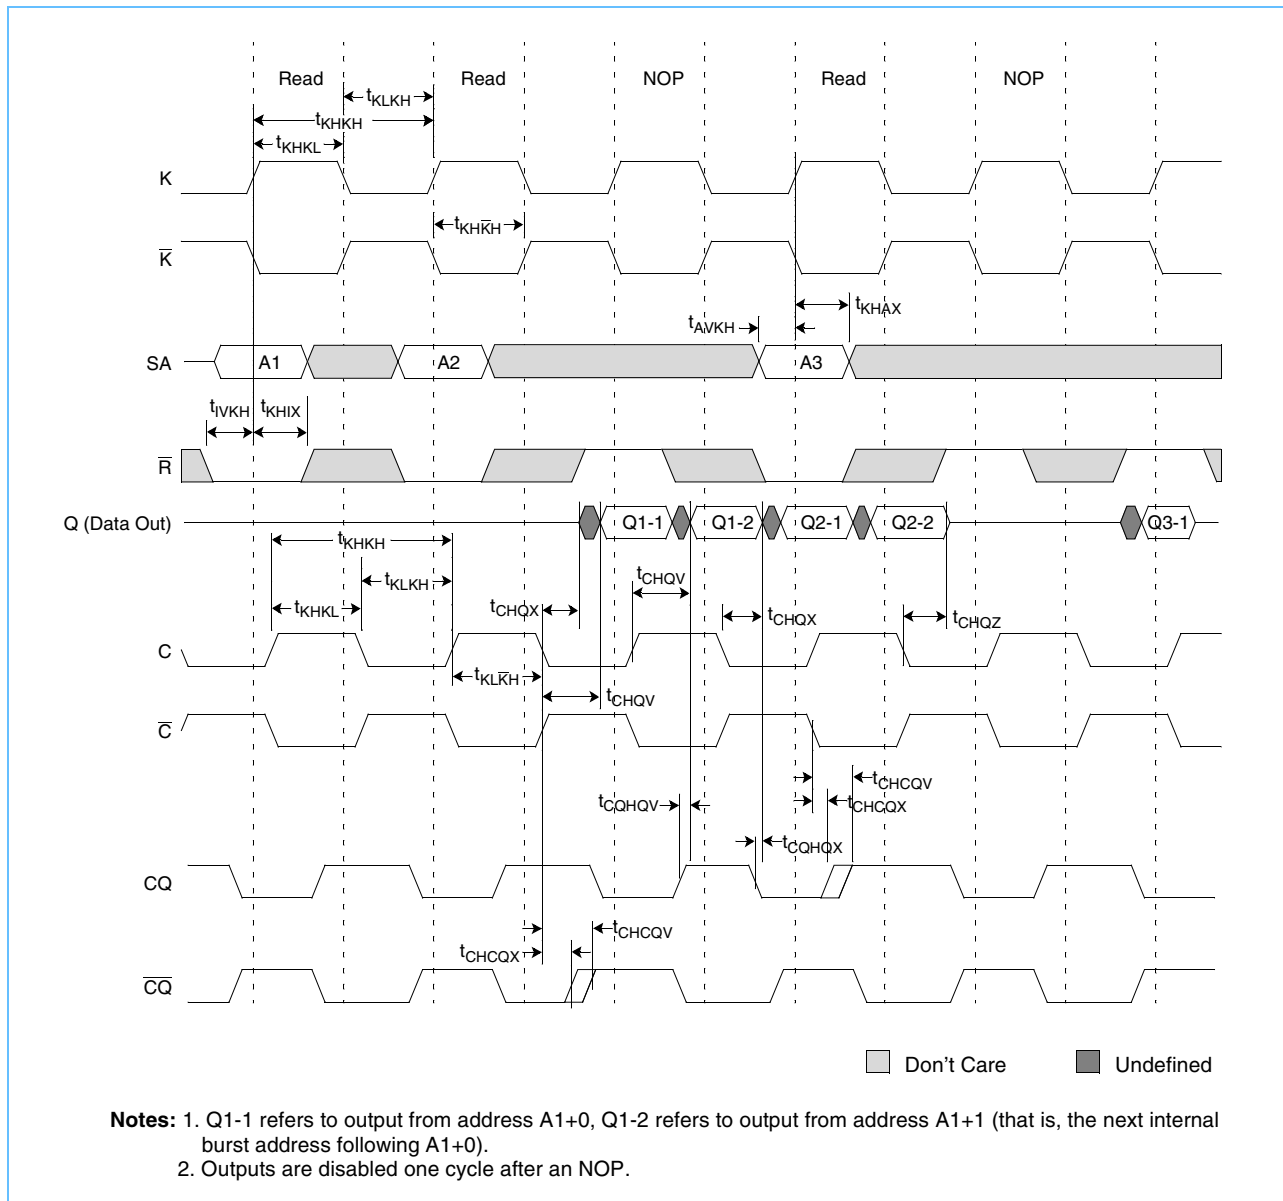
Read Read NOP Read NOP

$t_{KLKH}$

$t_{KHKH}$

$t_{KHKL}$

K

$t_{KH\overline{K}H}$

$\overline{K}$

$t_{KHAX}$

$t_{AVKH}$

SA

A1

A2

A3

$t_{IVKH}$ $t_{KHIX}$

$\overline{R}$

Q (Data Out)

Q1-1

Q1-2

Q2-1

Q2-2

Q3-1

$t_{KHKH}$

$t_{CHQV}$

$t_{KLKH}$

$t_{CHQX}$

$t_{KHKL}$

$t_{CHQX}$

$t_{CHQZ}$

C

$t_{KL\overline{K}H}$

$t_{CHQV}$

$\overline{C}$

$t_{CHCQV}$

$t_{CQHQV}$

$t_{CHCQX}$

$t_{CQHQX}$

CQ

$t_{CHCQV}$

$t_{CHCQX}$

$\overline{CQ}$

Don’t Care

Undefined

**Notes:** 1. Q1-1 refers to output from address A1+0, Q1-2 refers to output from address A1+1 (that is, the next internal burst address following A1+0).
2. Outputs are disabled one cycle after an NOP.